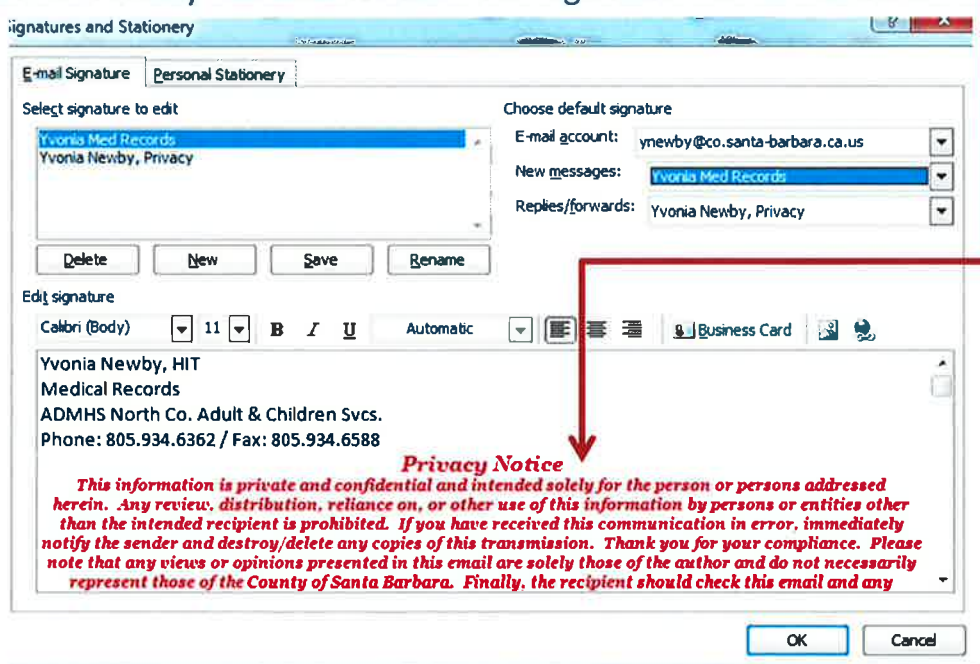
ignatures and Stationery

E-mail Signature | Personal Stationery

Select signature to edit

Yvonia Med Records
Yvonia Newby, Privacy

Delete | New | Save | Rename

Choose default signature

E-mail account: ynewby@co.santa-barbara.ca.us

New messages: Yvonia Med Records

Replies/forwards: Yvonia Newby, Privacy

Edit signature

Calibri (Body) | 11 | B | I | U | Automatic | Business Card

Yvonia Newby, HIT
Medical Records
ADMHS North Co. Adult & Children Svcs.
Phone: 805.934.6362 / Fax: 805.934.6588

Privacy Notice

This information is private and confidential and intended solely for the person or persons addressed herein. Any review, distribution, reliance on, or other use of this information by persons or entities other than the intended recipient is prohibited. If you have received this communication in error, immediately notify the sender and destroy/delete any copies of this transmission. Thank you for your compliance. Please note that any views or opinions presented in this email are solely those of the author and do not necessarily represent those of the County of Santa Barbara. Finally, the recipient should check this email and any

OK | Cancel